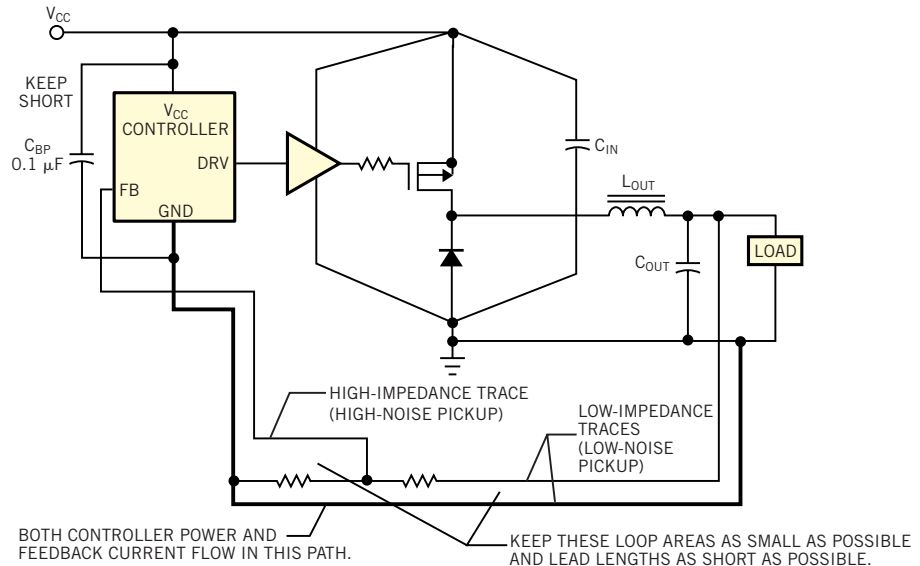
$V_{CC}$

KEEP SHORT

$C_{BP}$ 0.1 μF

$V_{CC}$ CONTROLLER

DRV

FB

GND

$C_{IN}$

$L_{OUT}$

$C_{OUT}$

LOAD

HIGH-IMPEDANCE TRACE (HIGH-NOISE PICKUP)

LOW-IMPEDANCE TRACES (LOW-NOISE PICKUP)

BOTH CONTROLLER POWER AND FEEDBACK CURRENT FLOW IN THIS PATH.

KEEP THESE LOOP AREAS AS SMALL AS POSSIBLE AND LEAD LENGTHS AS SHORT AS POSSIBLE.